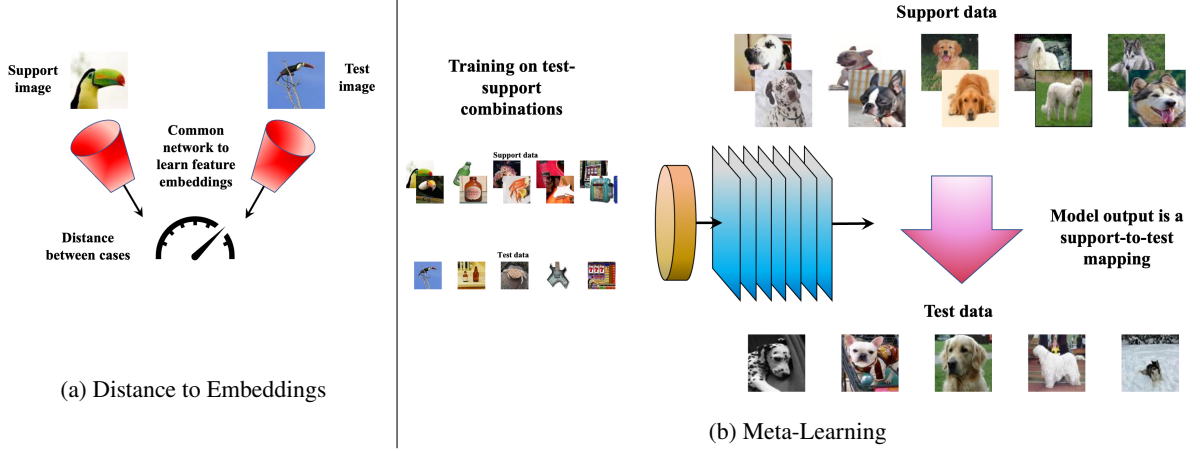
Support image

Test image

Common network to learn feature embeddings

Distance between cases

(a) Distance to Embeddings

Training on test-support combinations

Support data

Test data

Support data

Model output is a support-to-test mapping

Test data

(b) Meta-Learning